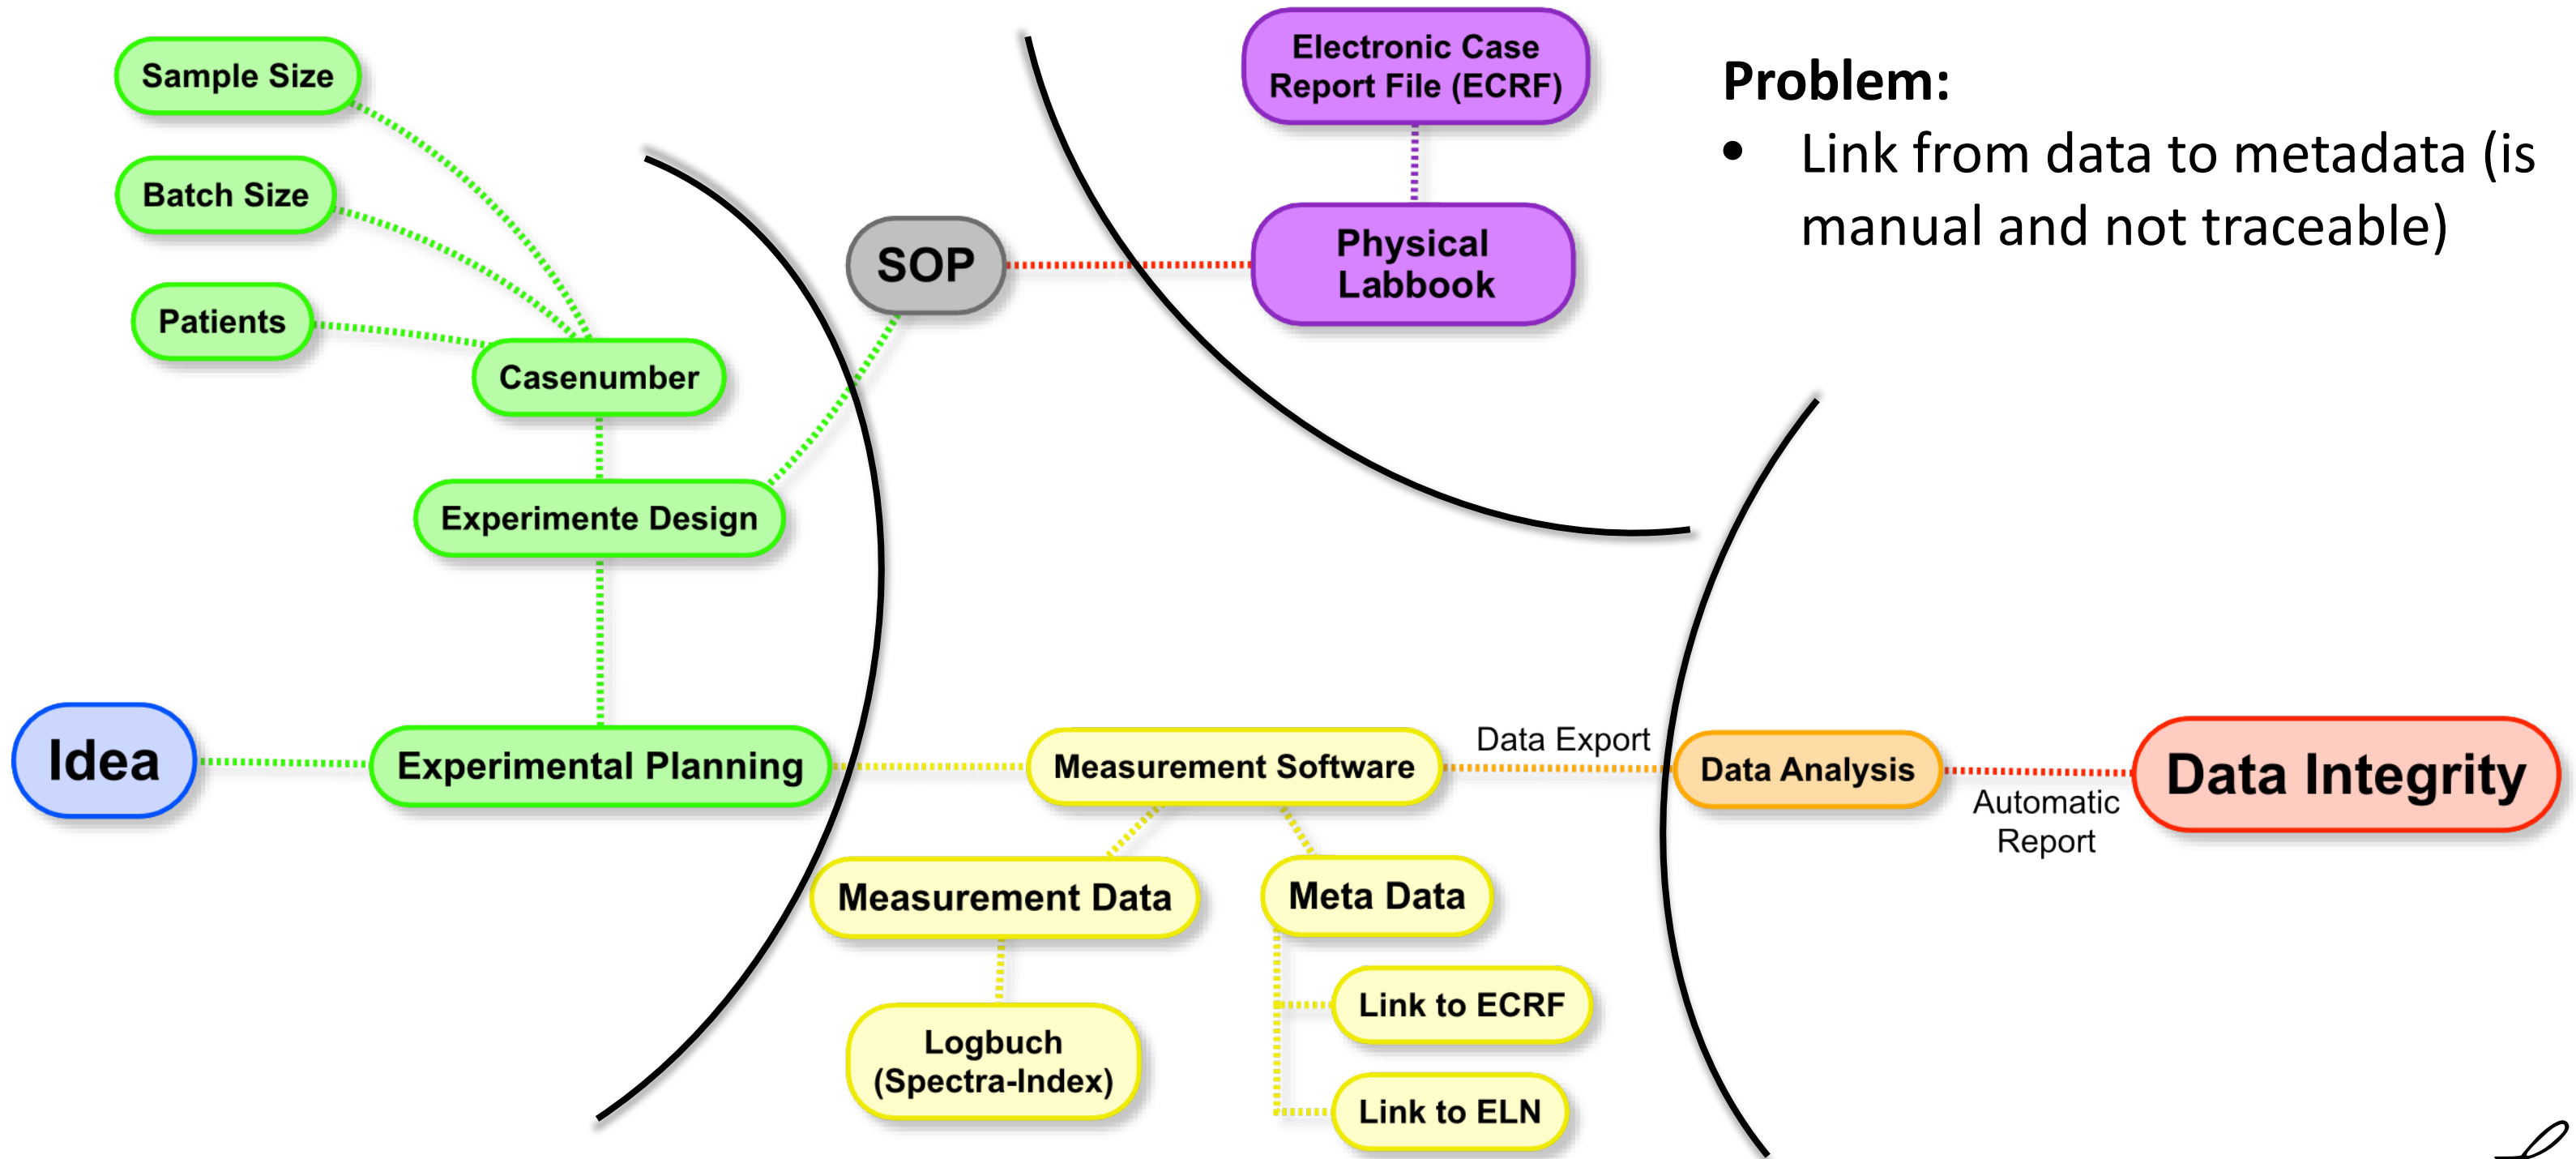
Sample Size

Batch Size

Patients

Casenumber

Experimente Design

SOP

Electronic Case Report File (ECRF)

Physical Labbook

Problem:

- Link from data to metadata (is manual and not traceable)

Idea

Experimental Planning

Measurement Software

Data Export

Data Analysis

Automatic Report

Data Integrity

Measurement Data

Meta Data

Logbuch (Spectra-Index)

Link to ECRF

Link to ELN